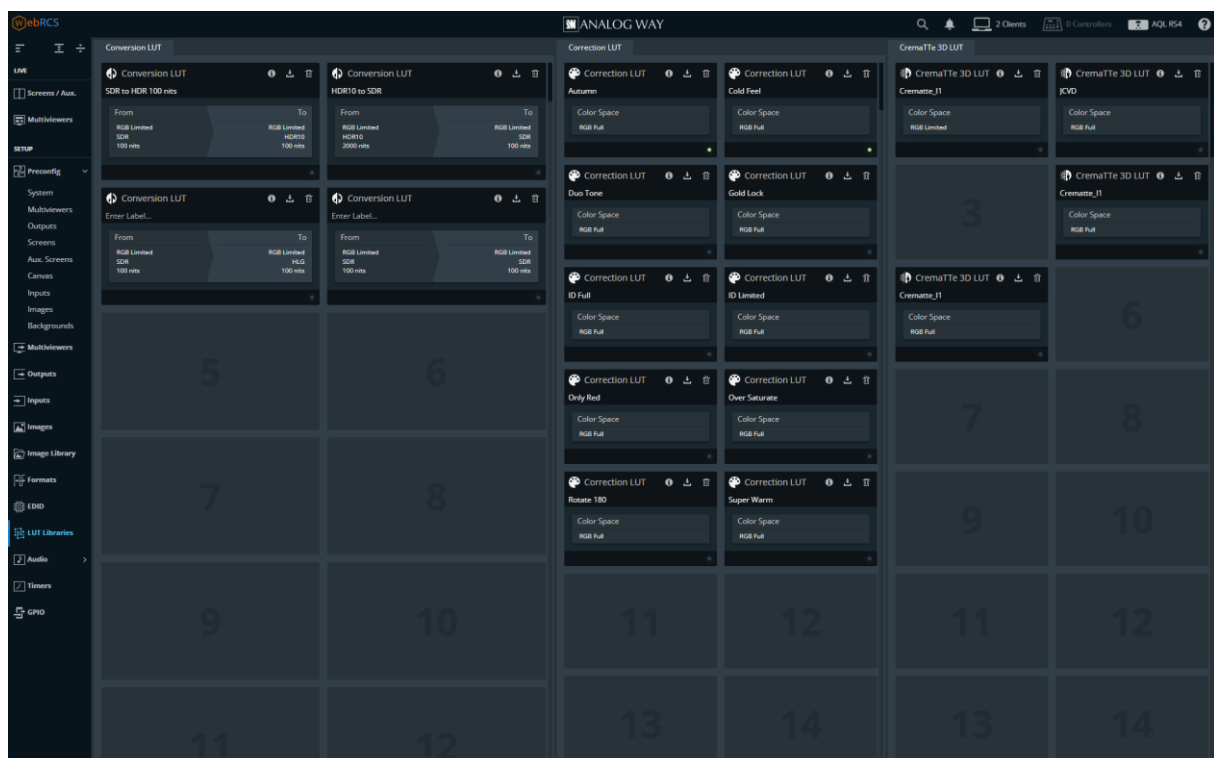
WebRCS

ANALOG WAY

2 Clients 0 Controllers AQL RS4

LIVE
Screens / Aux.
Multiviewers
SETUP
Preconfig
System
Multiviewers
Outputs
Screens
Aux. Screens
Canvas
Inputs
Images
Backgrounds
Multiviewers
Outputs
Inputs
Images
Image Library
Formats
EDID
LUT Libraries
Audio
Timers
GPIO

Conversion LUT

Conversion LUT
SDR to HDR 100 nits
From To
RGB Limited SDR 100 nits
RGB Limited HDR10 100 nits

Conversion LUT
HDR10 to SDR
From To
RGB Limited HDR10 2000 nits
RGB Limited SDR 100 nits

Conversion LUT
Enter Label...
From To
RGB Limited SDR 100 nits
RGB Limited HLG 100 nits

Conversion LUT
Enter Label...
From To
RGB Limited SDR 100 nits
RGB Limited SDR 100 nits

5 6 7 8 9 10 11 12

Correction LUT

Correction LUT
Autumn
Color Space
RGB Full

Correction LUT
Cold Feel
Color Space
RGB Full

Correction LUT
Duo Tone
Color Space
RGB Full

Correction LUT
Gold Lock
Color Space
RGB Full

Correction LUT
ID Full
Color Space
RGB Full

Correction LUT
ID Limited
Color Space
RGB Full

Correction LUT
Only Red
Color Space
RGB Full

Correction LUT
Over Saturate
Color Space
RGB Full

Correction LUT
Rotate 180
Color Space
RGB Full

Correction LUT
Super Warm
Color Space
RGB Full

11 12 13 14

CremaTTe 3D LUT

CremaTTe 3D LUT
Crematte_I1
Color Space
RGB Limited

CremaTTe 3D LUT
JCVD
Color Space
RGB Full

3

CremaTTe 3D LUT
Crematte_I1
Color Space
RGB Full

CremaTTe 3D LUT
Crematte_I1
Color Space
RGB Full

6 7 8 9 10 11 12 13 14